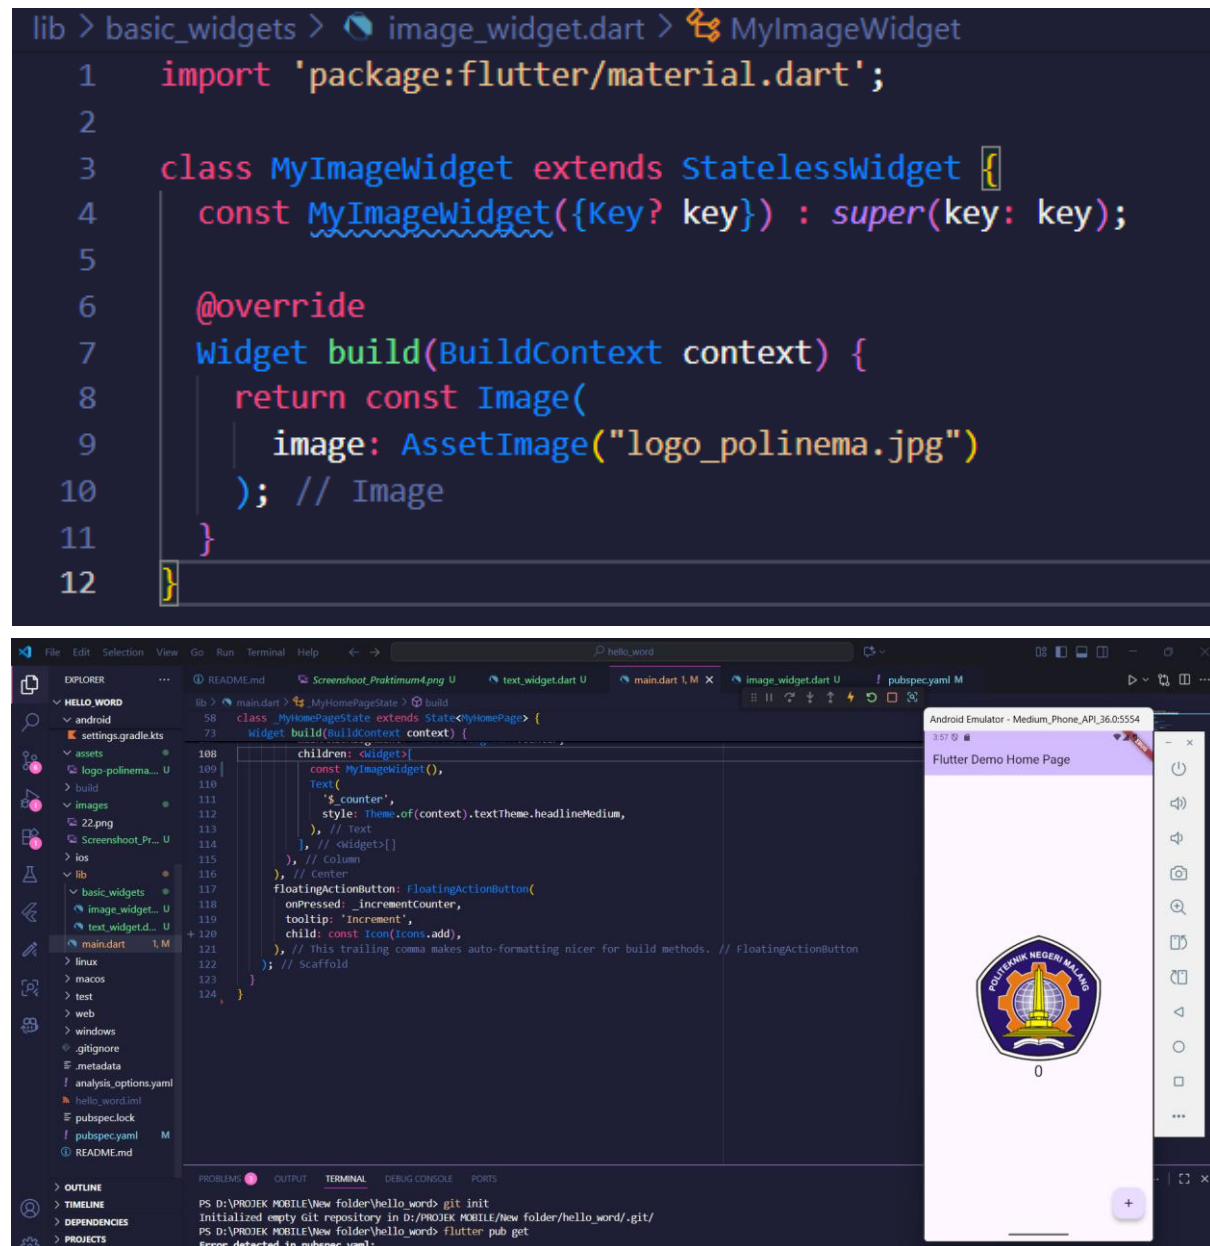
lib > basic_widgets > image_widget.dart > MyImageWidget

1 import 'package:flutter/material.dart';
2
3 class MyImageWidget extends StatelessWidget {
4 const MyImageWidget({Key? key}) : super(key: key);
5
6 @override
7 Widget build(BuildContext context) {
8 return const Image(
9 image: AssetImage("logo_polinema.jpg")
10 ); // Image
11 }
12 }

File Edit Selection View Go Run Terminal Help
hello_word

EXPLORER
HELLO_WORD
android
settings.gradle.kts
assets
logo-polinema.... U
build
images
22.png
Screenshoot_Pr... U
ios
lib
basic_widgets
image_widget.... U
text_widget.d... U
main.dart 1, M
linux
macos
test
web
windows
.gitignore
.metadata
analysis_options.yaml
hello_word.iml
pubspec.lock
pubspec.yaml M
README.md
OUTLINE
TIMELINE
DEPENDENCIES
PROJECTS

README.md | Screenshoot_Praktimum4.png U | text_widget.dart U | main.dart 1, M | image_widget.dart U | pubspec.yaml M

lib > main.dart > _MyHomePageState > build
58 class _MyHomePageState extends State<MyHomePage> {
73 Widget build(BuildContext context) {
108 children: <Widget>[
109 const MyImageWidget(),
110 Text(
111 '$_counter',
112 style: Theme.of(context).textTheme.headlineMedium,
113 ), // Text
114 ], // <Widget>[]
115 ), // Column
116 ), // Center
117 floatingActionButton: FloatingActionButton(
118 onPressed: _incrementCounter,
119 tooltip: 'Increment',
120 child: const Icon(Icons.add),
121 ), // This trailing comma makes auto-formatting nicer for build methods. // FloatingActionButton
122 ); // Scaffold
123 }
124 }

PROBLEMS 1 OUTPUT TERMINAL DEBUG CONSOLE PORTS

PS D:\PROJEK MOBILE\New folder\hello_word> git init
Initialized empty Git repository in D:/PROJEK MOBILE/New folder/hello_word/.git/
PS D:\PROJEK MOBILE\New folder\hello_word> flutter pub get
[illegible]

Android Emulator - Medium_Phone_API_36.0:5554
3:57
Flutter Demo Home Page
POLITEKNIK NEGERI MALANG
0
+